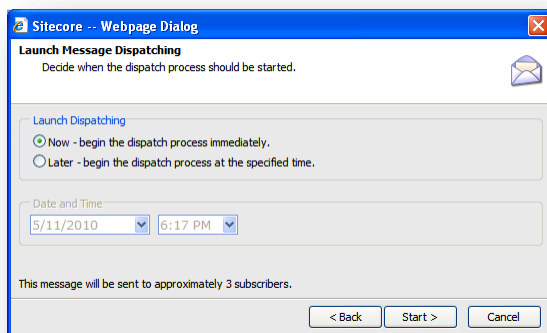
Sitecore -- Webpage Dialog

Launch Message Dispatching

Decide when the dispatch process should be started.

Launch Dispatching

Now - begin the dispatch process immediately.

Later - begin the dispatch process at the specified time.

Date and Time

5/11/2010

6:17 PM

This message will be sent to approximately 3 subscribers.

< Back

Start >

Cancel